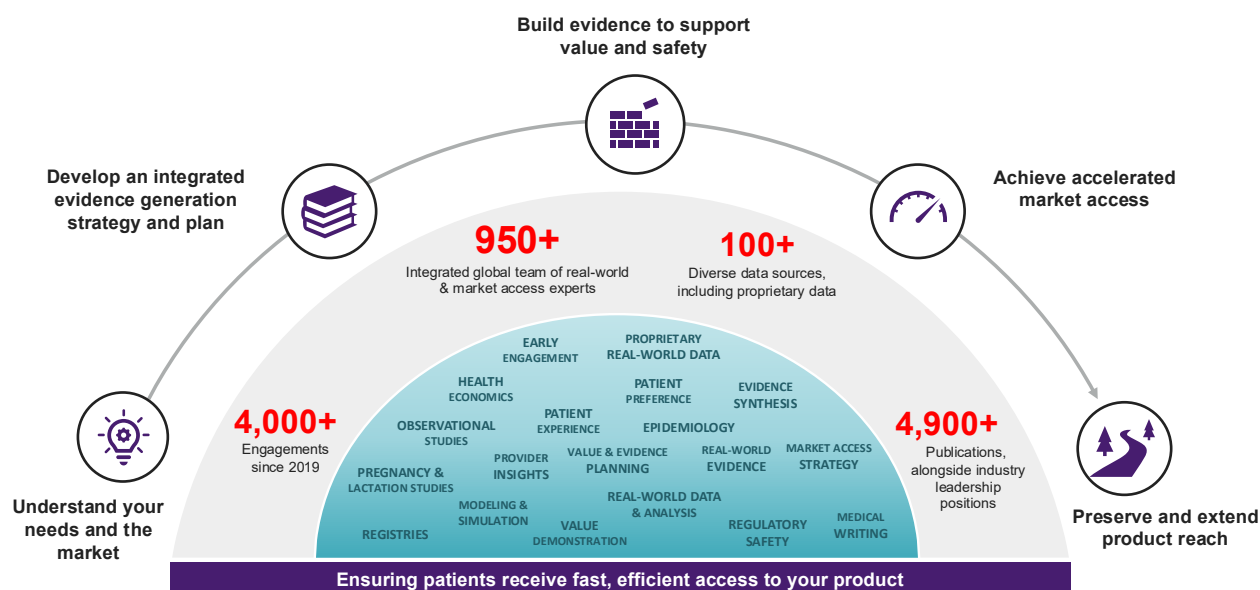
Build evidence to support value and safety

Develop an integrated evidence generation strategy and plan

Achieve accelerated market access

950+
Integrated global team of real-world & market access experts

100+
Diverse data sources, including proprietary data

4,000+
Engagements since 2019

4,900+
Publications, alongside industry leadership positions

EARLY ENGAGEMENT
PROPRIETARY REAL-WORLD DATA
HEALTH ECONOMICS
PATIENT PREFERENCE
EVIDENCE SYNTHESIS
PATIENT EXPERIENCE
OBSERVATIONAL STUDIES
EPIDEMIOLOGY
PROVIDER INSIGHTS
VALUE & EVIDENCE PLANNING
REAL-WORLD EVIDENCE
MARKET ACCESS STRATEGY
PREGNANCY & LACTATION STUDIES
MODELING & SIMULATION
REAL-WORLD DATA & ANALYSIS
REGISTRIES
VALUE DEMONSTRATION
REGULATORY SAFETY
MEDICAL WRITING

Understand your needs and the market

Preserve and extend product reach

Ensuring patients receive fast, efficient access to your product